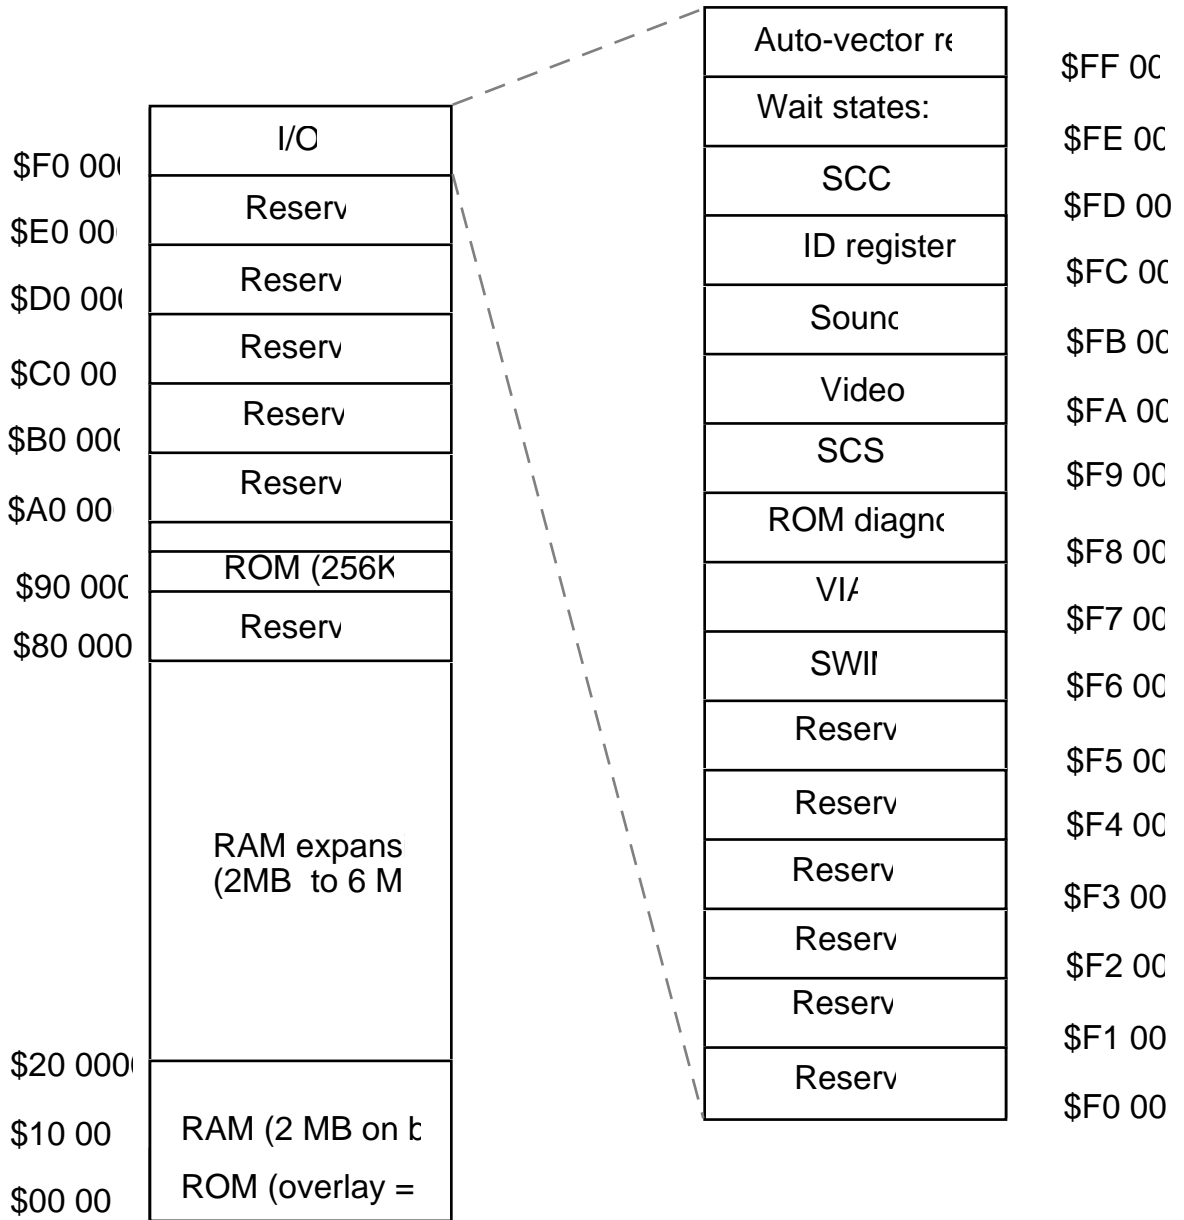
I/O
$F0 000
Reserv
$E0 000
Reserv
$D0 000
Reserv
$C0 00
Reserv
$B0 000
Reserv
$A0 00
ROM (256K
$90 000
Reserv
$80 000
RAM expans
(2MB to 6 M
$20 0000
$10 00
RAM (2 MB on b
$00 00
ROM (overlay =

Auto-vector re
$FF 00
Wait states:
$FE 00
SCC
$FD 00
ID register
$FC 00
Sounc
$FB 00
Video
$FA 00
SCS
$F9 00
ROM diagnc
$F8 00
VIA
$F7 00
SWII
$F6 00
Reserv
$F5 00
Reserv
$F4 00
Reserv
$F3 00
Reserv
$F2 00
Reserv
$F1 00
Reserv
$F0 00